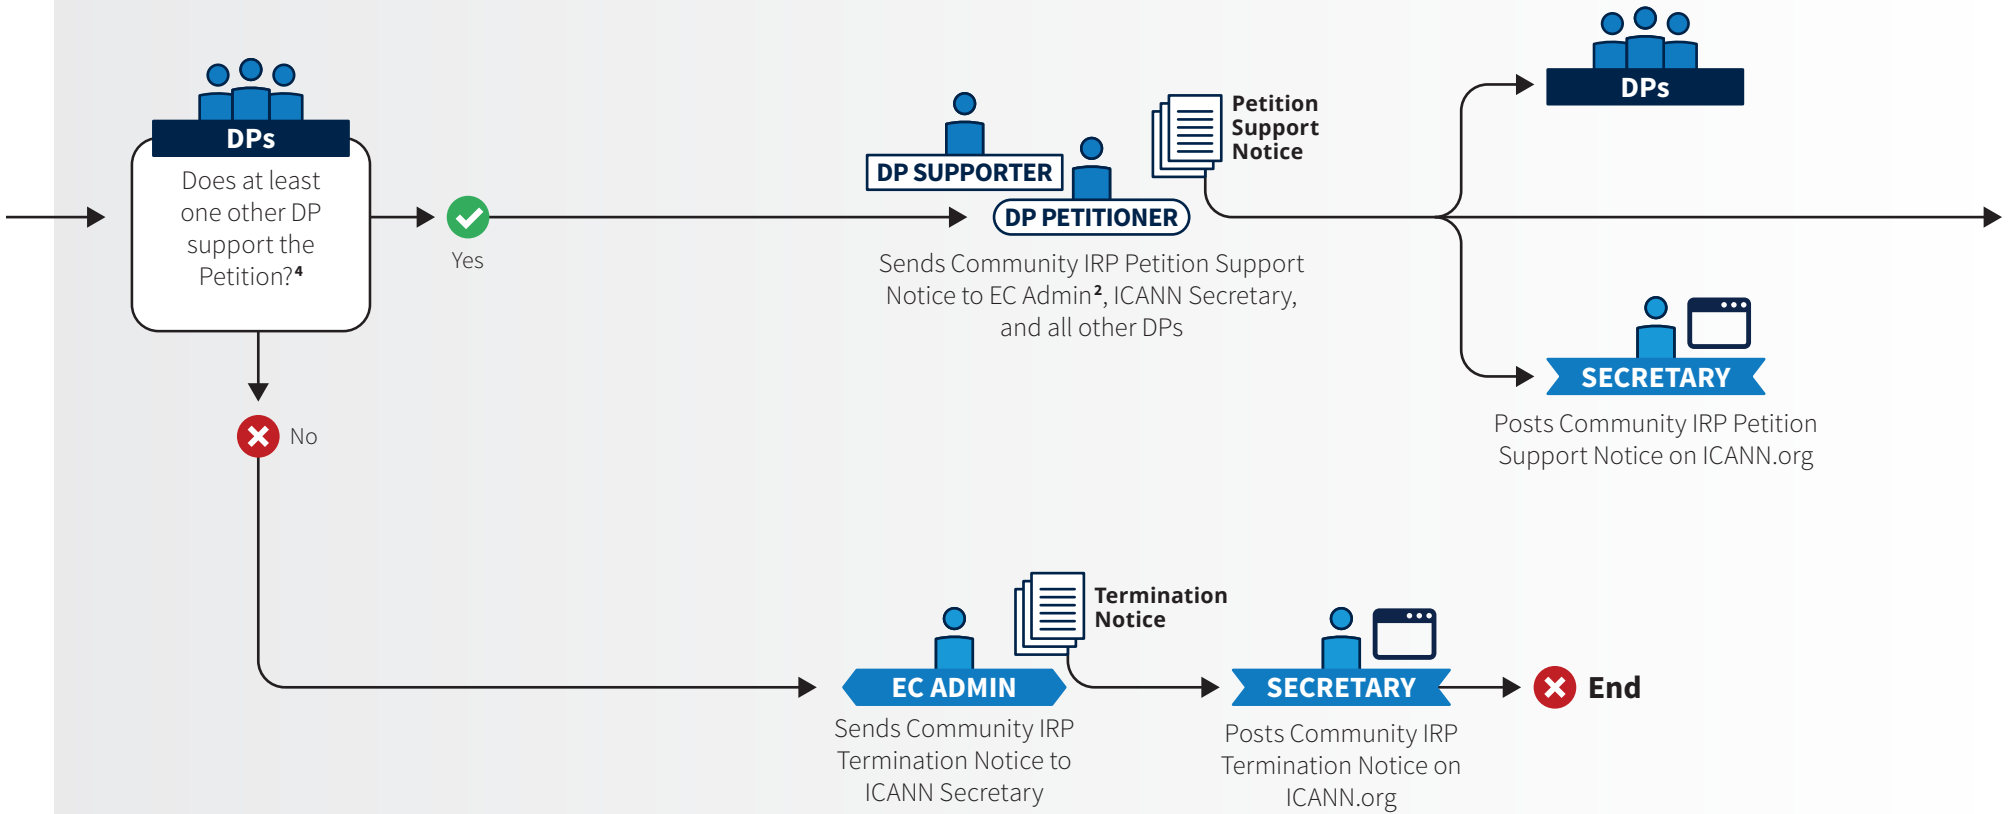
DPs

Does at least one other DP support the Petition?$^4$

Yes

No

DP SUPPORTER

DP PETITIONER

Petition Support Notice

Sends Community IRP Petition Support Notice to EC Admin$^2$, ICANN Secretary, and all other DPs

DPs

SECRETARY

Posts Community IRP Petition Support Notice on ICANN.org

EC ADMIN

Termination Notice

Sends Community IRP Termination Notice to ICANN Secretary

SECRETARY

Posts Community IRP Termination Notice on ICANN.org

End